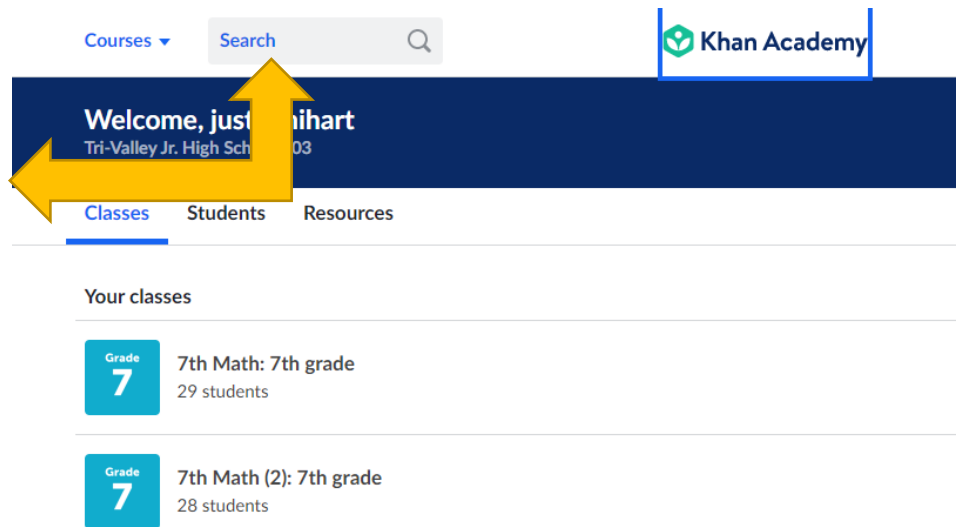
Courses ▾ Search

Khan Academy

Welcome, just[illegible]nihart
Tri-Valley Jr. High Sch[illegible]03

Classes Students Resources

Your classes

Grade 7
7th Math: 7th grade
29 students

Grade 7
7th Math (2): 7th grade
28 students